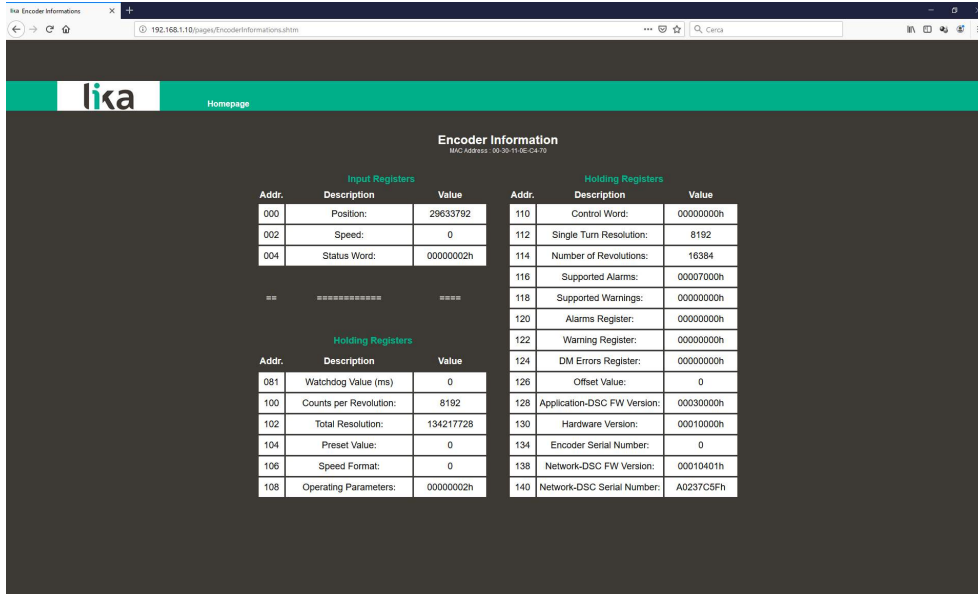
lika Encoder Informations

192.168.1.10/pages/EncoderInformations.shtml

Cerca

lika

Homepage

Encoder Information
MAC Address : 00-30-11-0E-C4-70

Input Registers

| Addr. | Description | Value |
|---|---|---|
| 000 | Position: | 29633792 |
| 002 | Speed: | 0 |
| 004 | Status Word: | 00000002h |

== ============ ====

Holding Registers

| Addr. | Description | Value |
|---|---|---|
| 081 | Watchdog Value (ms) | 0 |
| 100 | Counts per Revolution: | 8192 |
| 102 | Total Resolution: | 134217728 |
| 104 | Preset Value: | 0 |
| 106 | Speed Format: | 0 |
| 108 | Operating Parameters: | 00000002h |

Holding Registers

| Addr. | Description | Value |
|---|---|---|
| 110 | Control Word: | 00000000h |
| 112 | Single Turn Resolution: | 8192 |
| 114 | Number of Revolutions: | 16384 |
| 116 | Supported Alarms: | 00007000h |
| 118 | Supported Warnings: | 00000000h |
| 120 | Alarms Register: | 00000000h |
| 122 | Warning Register: | 00000000h |
| 124 | DM Errors Register: | 00000000h |
| 126 | Offset Value: | 0 |
| 128 | Application-DSC FW Version: | 00030000h |
| 130 | Hardware Version: | 00010000h |
| 134 | Encoder Serial Number: | 0 |
| 138 | Network-DSC FW Version: | 00010401h |
| 140 | Network-DSC Serial Number: | A0237C5Fh |